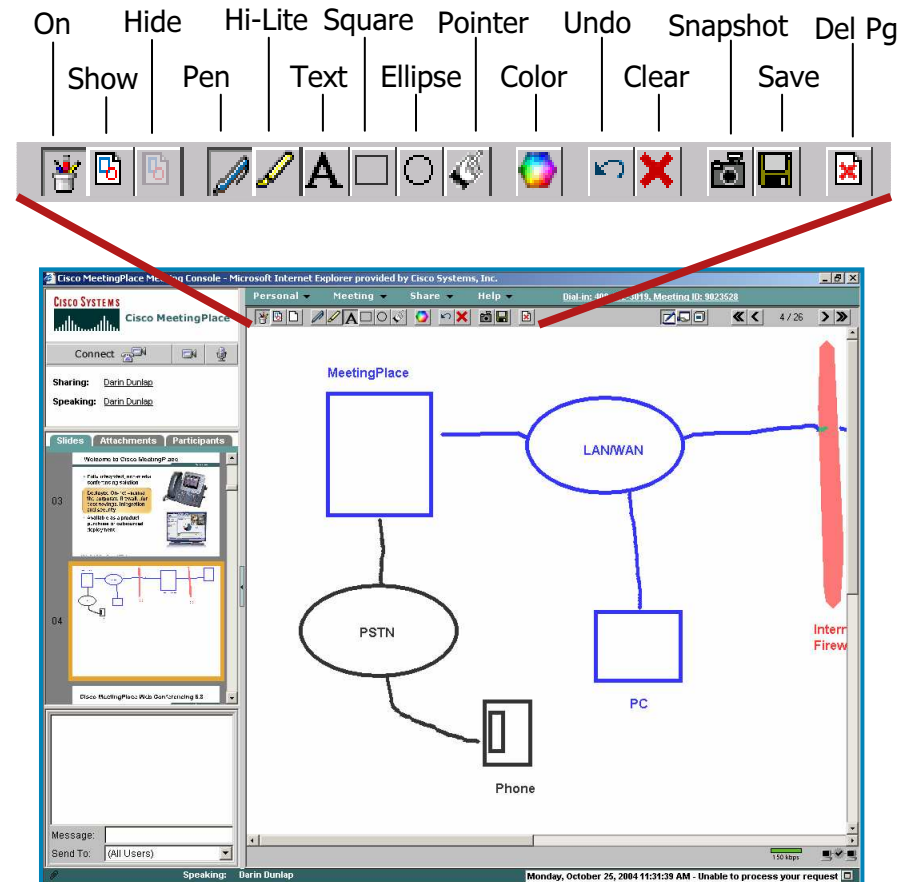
On Show Hide Pen Hi-Lite Text Square Ellipse Pointer Color Undo Clear Snapshot Save Del Pg

Cisco MeetingPlace Meeting Console - Microsoft Internet Explorer provided by Cisco Systems, Inc.

Cisco Systems
Cisco MeetingPlace

Personal Meeting Share Help
Dial-in: 408 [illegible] 3019, Meeting ID: 9023528

4 / 26

Connect

Sharing: Darin Dunlap
Speaking: Darin Dunlap

Slides Attachments Participants

Welcome to Cisco MeetingPlace

03

04

Cisco MeetingPlace Web Conferencing 5.3

MeetingPlace

LAN/WAN

PSTN

PC

Phone

Intern
Firew

Message:
Send To: (All Users)

150 kbps

Speaking: Darin Dunlap
Monday, October 25, 2004 11:31:39 AM - Unable to process your request